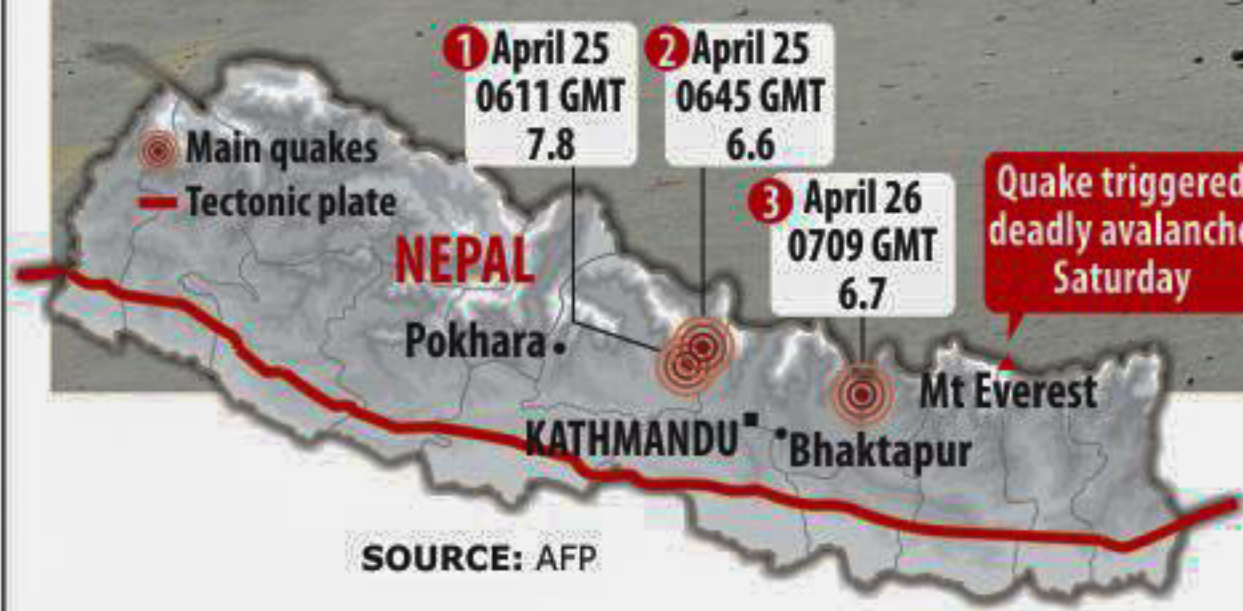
1 April 25
0611 GMT
7.8

2 April 25
0645 GMT
6.6

Main quakes
Tectonic plate

3 April 26
0709 GMT
6.7

Quake triggered
deadly avalanche
Saturday

NEPAL

Pokhara

Mt Everest

KATHMANDU

Bhaktapur

SOURCE: AFP